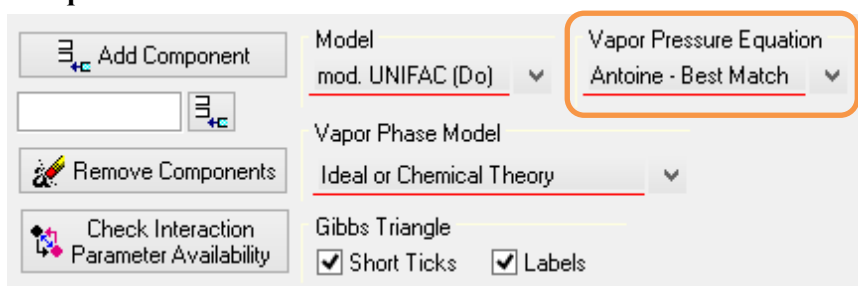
Add Component

Remove Components

Check Interaction Parameter Availability

Model
mod. UNIFAC (Do)

Vapor Phase Model
Ideal or Chemical Theory

Gibbs Triangle
Short Ticks
Labels

Vapor Pressure Equation
Antoine - Best Match